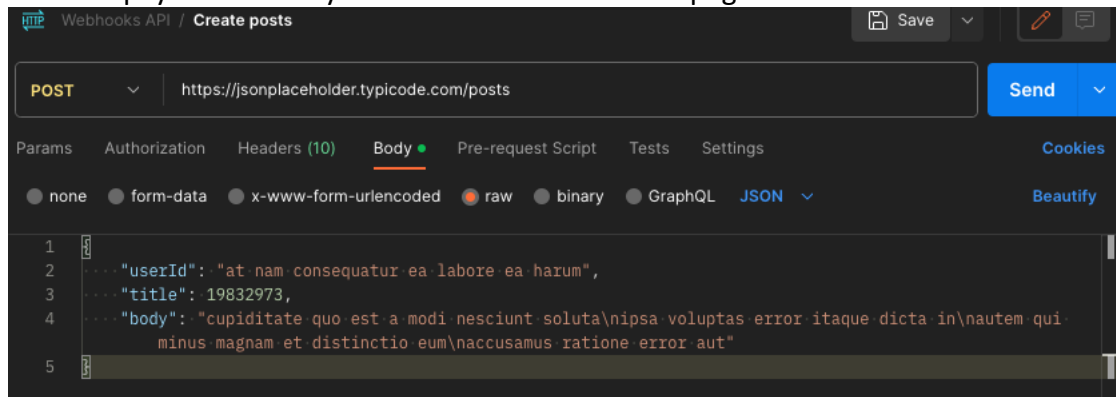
HTTP Webhooks API / Create posts

Save

POST https://jsonplaceholder.typicode.com/posts

Send

Params Authorization Headers (10) Body Pre-request Script Tests Settings Cookies

none form-data x-www-form-urlencoded raw binary GraphQL JSON Beautify

1 {
2 "userId": "at nam consequatur ea labore ea harum",
3 "title": 19832973,
4 "body": "cupiditate quo est a modi nesciunt soluta\nipsa voluptas error itaque dicta in\nautem qui minus magnam et distinctio eum\naccusamus ratione error aut"
5 }